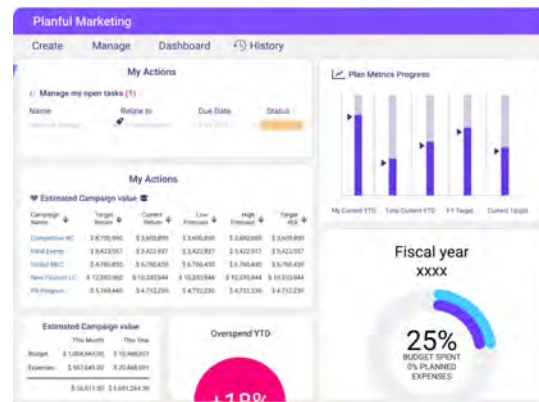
Planful Marketing

Create Manage Dashboard History

My Actions

Manage my open tasks (1)

| Name | Relate to | Due Date | Status |
|---|---|---|---|
| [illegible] | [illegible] | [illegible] | |

My Actions

Estimated Campaign value

| Campaign Name | Target Return | Current Return | Low Forecast | High Forecast | Target ROI |
|---|---|---|---|---|---|
| Competitive BC | $ 8,700,990 | $ 3,600,890 | $ 3,400,890 | $ 3,600,890 | $ 3,600,890 |
| Field Events | $ 3,422,937 | $ 3,422,937 | $ 3,422,937 | $ 3,422,937 | $ 3,422,937 |
| Global B&C | $ 4,760,850 | $ 6,760,430 | $ 6,760,430 | $ 6,760,430 | $ 6,760,430 |
| New Product LC | $ 10,283,960 | $ 10,283,944 | $ 10,283,944 | $ 10,283,944 | $ 10,283,944 |
| PR Program | $ 5,768,440 | $ 4,712,230 | $ 4,712,230 | $ 4,712,230 | $ 4,712,230 |

Estimated Campaign value

| | This Month | This Year |
|---|---|---|
| Budget | $ 1,004,943.00 | $ 10,468,001 |
| Expenses | $ 567,645.00 | $ 2,468,001 |
| | $ 36,611.00 | $ 4,681,284.00 |

Overspend YTD

+18%

Plan Metrics Progress

My Current YTD Total Current YTD FY Target Current Target

Fiscal year
XXXX

25%
BUDGET SPENT
0% PLANNED
EXPENSES